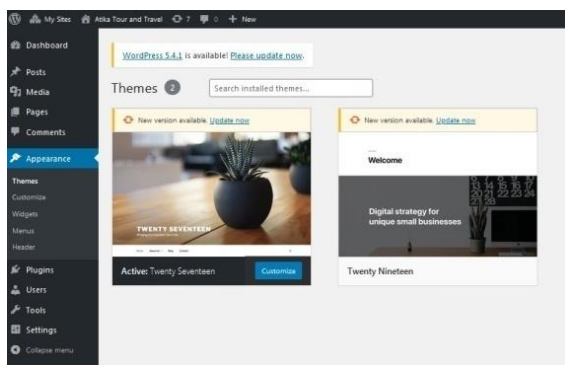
My Sites Atika Tour and Travel 7 0 + New

Dashboard
Posts
Media
Pages
Comments
Appearance
Themes
Customize
Widgets
Menus
Header
Plugins
Users
Tools
Settings
Collapse menu

WordPress 5.4.1 is available! Please update now.

Themes 2 Search installed themes...

New version available. Update now

TWENTY SEVENTEEN

Active: Twenty Seventeen Customize

New version available. Update now

Welcome

Digital strategy for unique small businesses

Twenty Nineteen